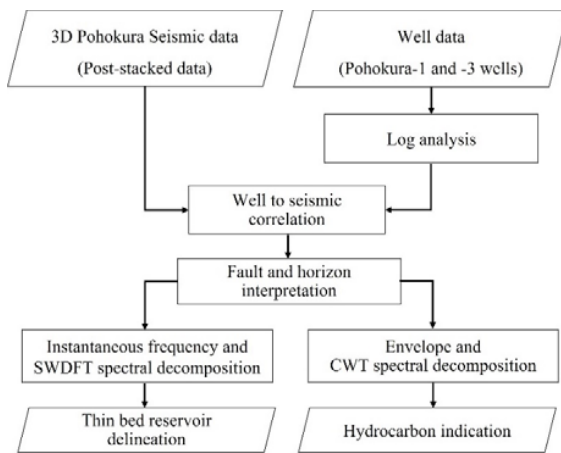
3D Pohokura Seismic data
(Post-stacked data)

Well data
(Pohokura-1 and -3 wells)

Log analysis

Well to seismic correlation

Fault and horizon interpretation

Instantaneous frequency and SWDFT spectral decomposition

Envelope and CWT spectral decomposition

Thin bed reservoir delineation

Hydrocarbon indication